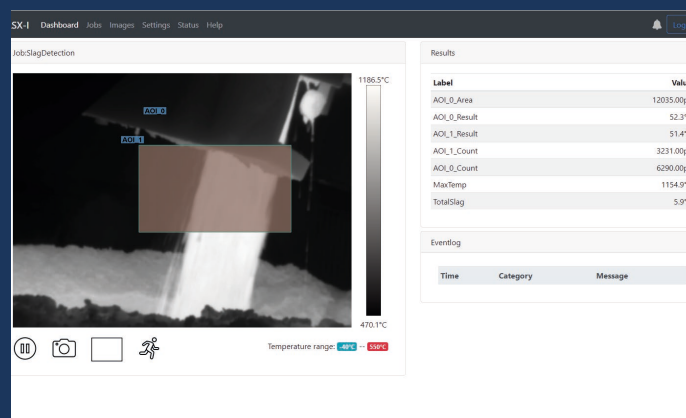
SX-I Dashboard Jobs Images Settings Status Help

Log

Job:SlagDetection

AOI_0

AOI_1

1186.5°C

470.1°C

Temperature range: -40°C -- 550°C

Results

| Label | Valu |
|---|---|
| AOI_0_Area | 12035.00 |
| AOI_0_Result | 52.3 |
| AOI_1_Result | 51.4 |
| AOI_1_Count | 3231.00 |
| AOI_0_Count | 6290.00 |
| MaxTemp | 1154.9 |
| TotalSlag | 5.9 |

Eventlog

| Time | Category | Message |
|---|---|---|